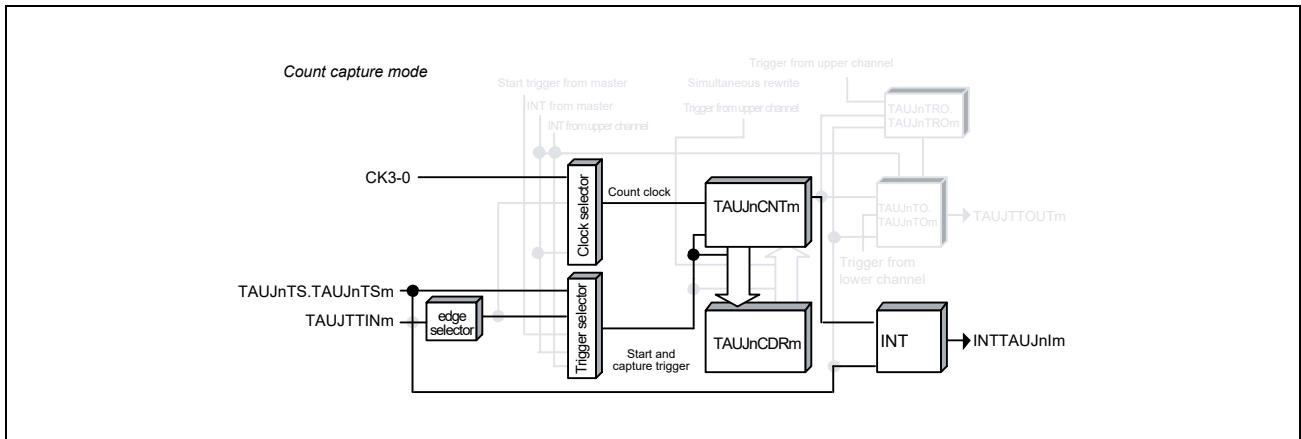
Count capture mode

Start trigger from master

INT from master

INT from upper channel

Simultaneous rewrite

Trigger from upper channel

Trigger from upper channel

TAUJnTRO.
TAUJnTROm

CK3-0

Clock selector

Count clock

TAUJnCNTm

TAUJnTO.
TAUJnTOm

TAUJTTOUTm

Trigger from
lower channel

TAUJnTS.TAUJnTSm

TAUJTTINm

edge
selector

Trigger selector

Start and
capture trigger

TAUJnCDRm

INT

INTTAUJnIm